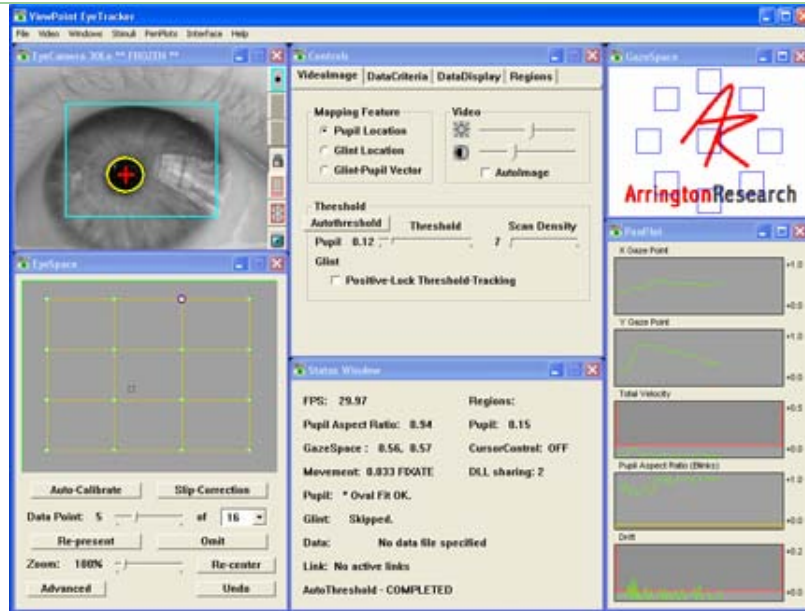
ViewPoint EyeTracker

File Video Windows Stimuli PenPlots Interface Help

EyeCamera 30Le ** FROZEN **

Controls

VideoImage DataCriteria DataDisplay Regions

Mapping Feature
Pupil Location
Glint Location
Glint-Pupil Vector

Video
AutoImage

Threshold
AutoThreshold Threshold Scan Density
Pupil 0.12 7
Glint
Positive-Lock Threshold-Tracking

GazeSpace

ArringtonResearch

PenPlot

X Gaze Point
+1.0
+0.0
Y Gaze Point
+1.0
+0.0
Total Velocity
+0.5
+0.0
Pupil Aspect Ratio (Blinks)
+1.0
+0.0
Drift
+0.2
+0.0

EyeSpace

Auto-Calibrate Slip-Correction
Data Point: 5 of 16
Re-present Omit
Zoom: 100% Re-center
Advanced Undo

Status Window

FPS: 29.97
Regions:
Pupil Aspect Ratio: 0.94
Pupil: 0.15
GazeSpace: 0.56, 0.57
CursorControl: OFF
Movement: 0.033 FIXATE
DLL sharing: 2
Pupil: * Oval Fit OK.
Glint: Skipped.
Data: No data file specified
Link: No active links
AutoThreshold - COMPLETED